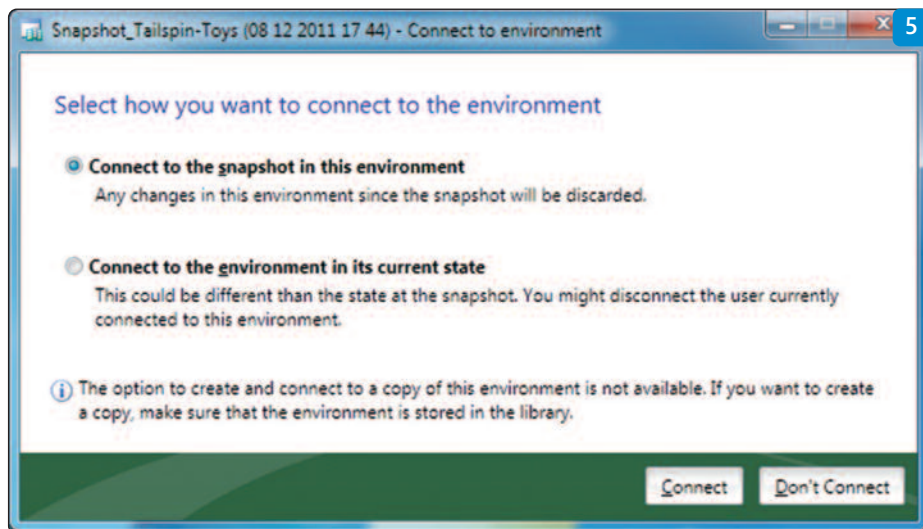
Snapshot_Tailspin-Toys (08 12 2011 17 44) - Connect to environment

5

Select how you want to connect to the environment

Connect to the snapshot in this environment
Any changes in this environment since the snapshot will be discarded.

Connect to the environment in its current state
This could be different than the state at the snapshot. You might disconnect the user currently connected to this environment.

The option to create and connect to a copy of this environment is not available. If you want to create a copy, make sure that the environment is stored in the library.

Connect

Don't Connect